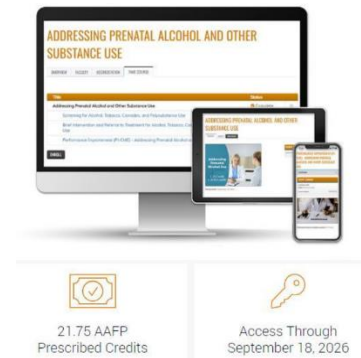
ADDRESSING PRENATAL ALCOHOL AND OTHER SUBSTANCE USE

Addressing Prenatal Alcohol and Other Substance Use

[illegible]

ADDRESSING PRENATAL ALCOHOL AND OTHER SUBSTANCE USE

21.75 AAFP Prescribed Credits

Access Through September 18, 2026